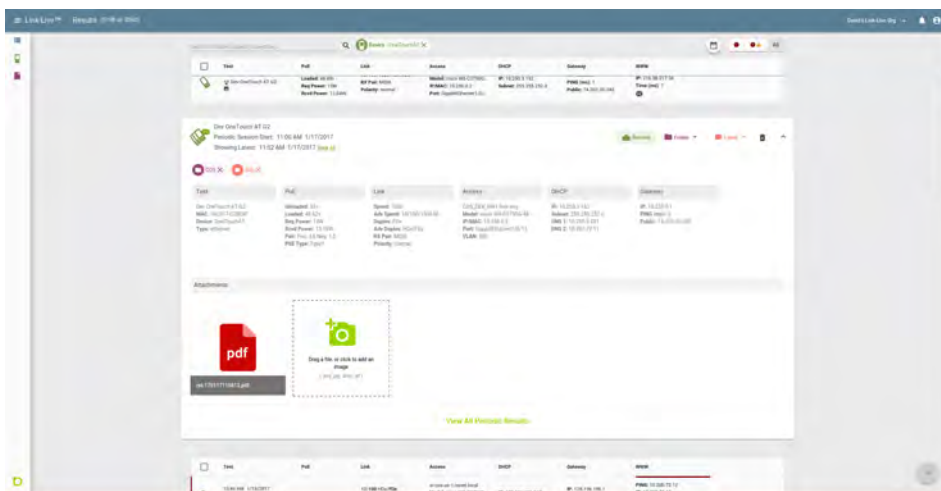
Link-Live™ Results

Test PoE Link Access DHCP Gateway WWW

Dev OneTouch AT G2
Periodic Session Start: 11:00 AM 1/17/2017
Showing Latest: 11:02 AM 1/17/2017

Test PoE Link Access DHCP Gateway

Attachments

pdf

Drag a file, or click to add an image

View All Periodic Results

Test PoE Link Access DHCP Gateway WWW